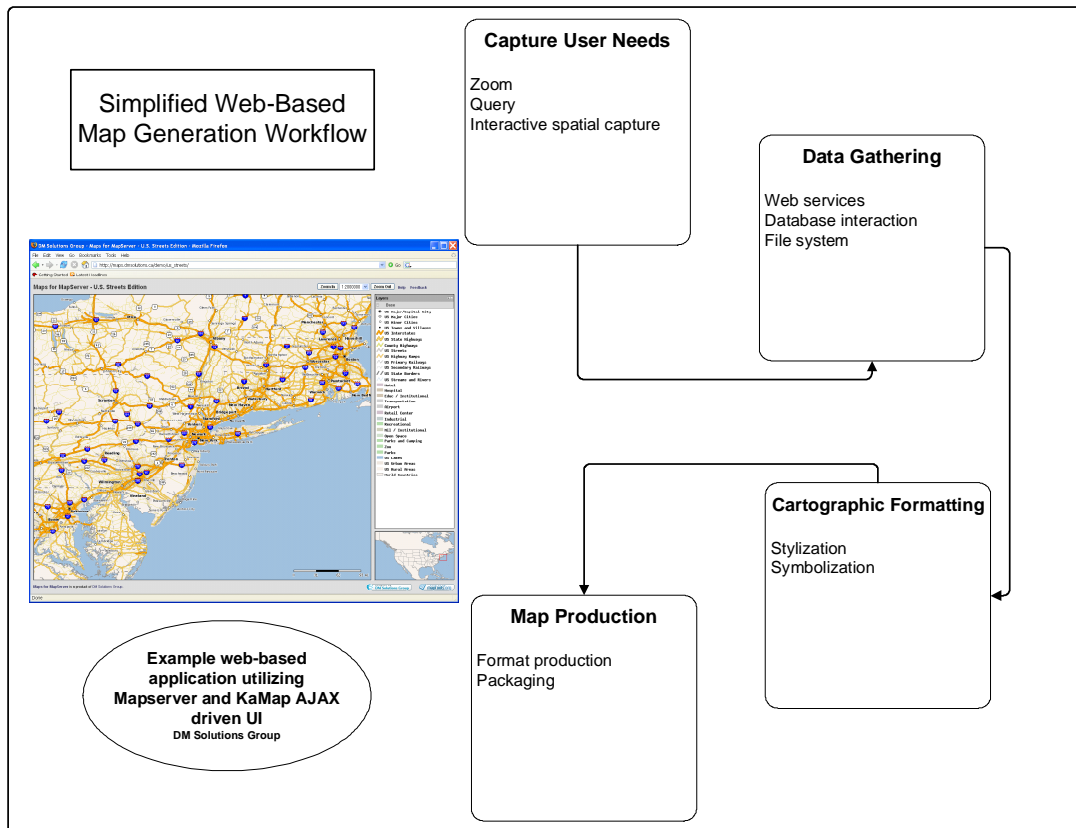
Simplified Web-Based Map Generation Workflow

Capture User Needs

Zoom
Query
Interactive spatial capture

Data Gathering

Web services
Database interaction
File system

Cartographic Formatting

Stylization
Symbolization

Map Production

Format production
Packaging

DM Solutions Group - Maps for MapServer - U.S. Streets Edition - Mozilla Firefox

File Edit View Go Bookmarks Tools Help

http://maps.dmsolutions.ca/demo/ka_streets/

Getting Started Latest Headlines

Maps for MapServer - U.S. Streets Edition

Layers

Example web-based application utilizing Mapserver and KaMap AJAX driven UI
DM Solutions Group

Done